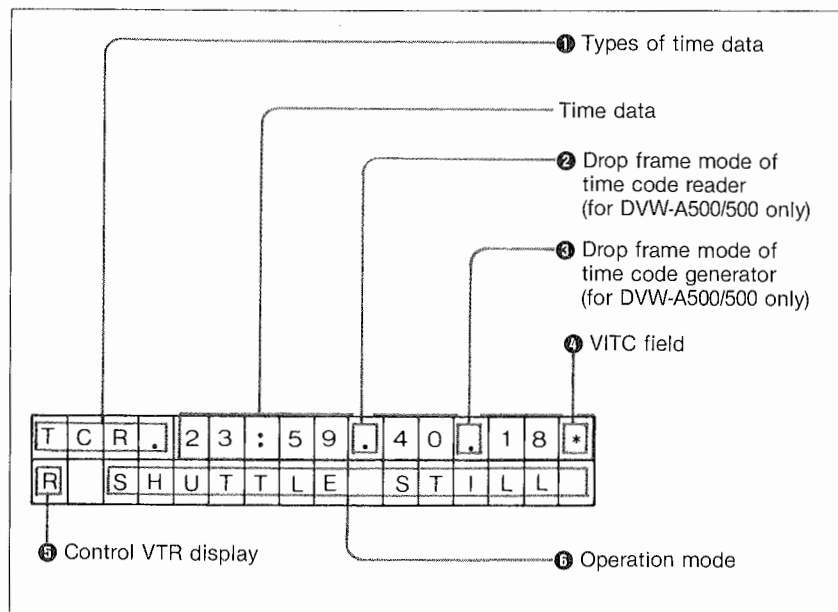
❶ Types of time data

Time data

❷ Drop frame mode of time code reader (for DVW-A500/500 only)

❸ Drop frame mode of time code generator (for DVW-A500/500 only)

❹ VITC field

| T | C | R | . | 2 | 3 | : | 5 | 9 | . | 4 | 0 | . | 1 | 8 | * |
|---|---|---|---|---|---|---|---|---|---|---|---|---|---|---|---|
| R | | S | H | U | T | T | L | E | | S | T | I | L | L | |

❺ Control VTR display

❻ Operation mode